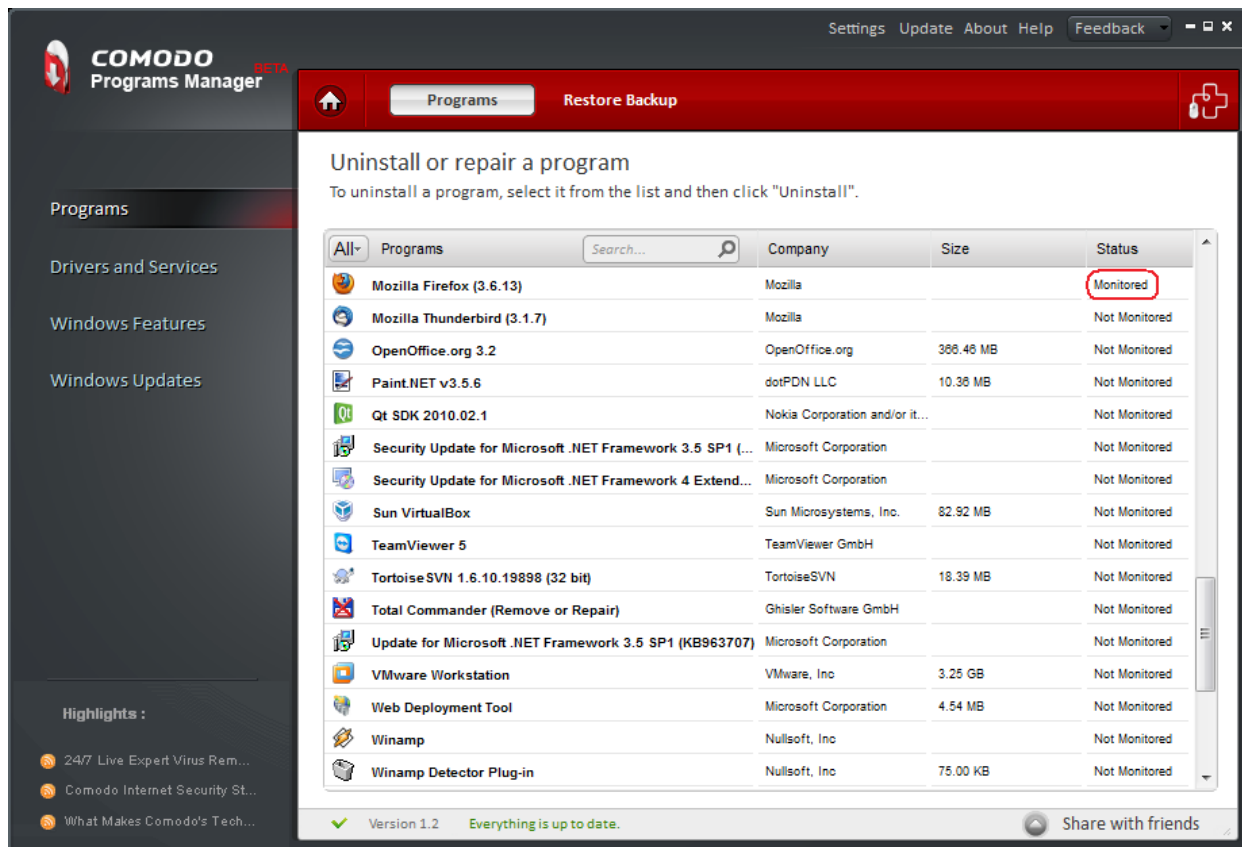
Settings Update About Help Feedback

COMODO
Programs Manager BETA

Programs Restore Backup

Programs

Drivers and Services

Windows Features

Windows Updates

Highlights :

24/7 Live Expert Virus Rem...

Comodo Internet Security St...

What Makes Comodo's Tech...

Uninstall or repair a program

To uninstall a program, select it from the list and then click "Uninstall".

| All | Programs | Company | Size | Status |
|---|---|---|---|---|
| | Mozilla Firefox (3.6.13) | Mozilla | | Monitored |
| | Mozilla Thunderbird (3.1.7) | Mozilla | | Not Monitored |
| | OpenOffice.org 3.2 | OpenOffice.org | 366.46 MB | Not Monitored |
| | Paint.NET v3.5.6 | dotPDN LLC | 10.36 MB | Not Monitored |
| | Qt SDK 2010.02.1 | Nokia Corporation and/or it... | | Not Monitored |
| | Security Update for Microsoft .NET Framework 3.5 SP1 (... | Microsoft Corporation | | Not Monitored |
| | Security Update for Microsoft .NET Framework 4 Extend... | Microsoft Corporation | | Not Monitored |
| | Sun VirtualBox | Sun Microsystems, Inc. | 82.92 MB | Not Monitored |
| | TeamViewer 5 | TeamViewer GmbH | | Not Monitored |
| | TortoiseSVN 1.6.10.19898 (32 bit) | TortoiseSVN | 18.39 MB | Not Monitored |
| | Total Commander (Remove or Repair) | Ghisler Software GmbH | | Not Monitored |
| | Update for Microsoft .NET Framework 3.5 SP1 (KB963707) | Microsoft Corporation | | Not Monitored |
| | VMware Workstation | VMware, Inc | 3.25 GB | Not Monitored |
| | Web Deployment Tool | Microsoft Corporation | 4.54 MB | Not Monitored |
| | Winamp | Nullsoft, Inc | | Not Monitored |
| | Winamp Detector Plug-in | Nullsoft, Inc | 75.00 KB | Not Monitored |

Search...

Version 1.2 Everything is up to date.

Share with friends